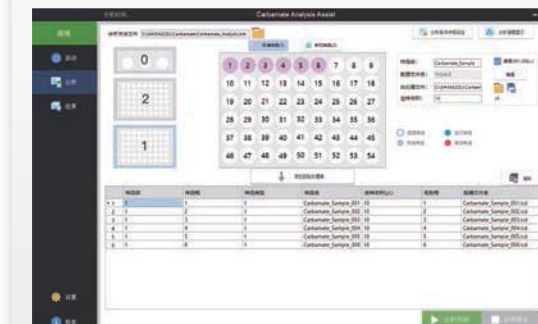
Carbamate Analysis Assist

0

2

1

| 1 | 2 | 3 | 4 | 5 | 6 | 7 | 8 | 9 |
|---|---|---|---|---|---|---|---|---|
| 10 | 11 | 12 | 13 | 14 | 15 | 16 | 17 | 18 |
| 19 | 20 | 21 | 22 | 23 | 24 | 25 | 26 | 27 |
| 28 | 29 | 30 | 31 | 32 | 33 | 34 | 35 | 36 |
| 37 | 38 | 39 | 40 | 41 | 42 | 43 | 44 | 45 |
| 46 | 47 | 48 | 49 | 50 | 51 | 52 | 53 | 54 |

Carbamate_Sample

| | | | | Carbamate_Sample_001 | 10 | 1 | Carbamate_Sample_001.lcd |
|---|---|---|---|---|---|---|---|
| 1 | 1 | 1 | 1 | Carbamate_Sample_001 | 10 | 1 | Carbamate_Sample_001.lcd |
| 2 | 1 | 2 | 1 | Carbamate_Sample_002 | 10 | 2 | Carbamate_Sample_002.lcd |
| 3 | 1 | 3 | 1 | Carbamate_Sample_003 | 10 | 3 | Carbamate_Sample_003.lcd |
| 4 | 1 | 4 | 1 | Carbamate_Sample_004 | 10 | 4 | Carbamate_Sample_004.lcd |
| 5 | 1 | 5 | 1 | Carbamate_Sample_005 | 10 | 5 | Carbamate_Sample_005.lcd |
| 6 | 1 | 6 | 1 | Carbamate_Sample_006 | 10 | 6 | Carbamate_Sample_006.lcd |